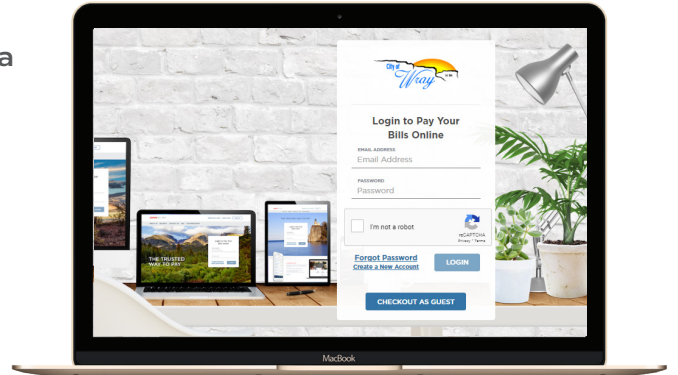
a

City of Wray

Login to Pay Your Bills Online

EMAIL ADDRESS
Email Address

PASSWORD
Password

I'm not a robot
reCAPTCHA
Privacy - Terms

Forgot Password
Create a New Account

LOGIN

CHECKOUT AS GUEST

THE TRUSTED WAY TO PAY

MacBook